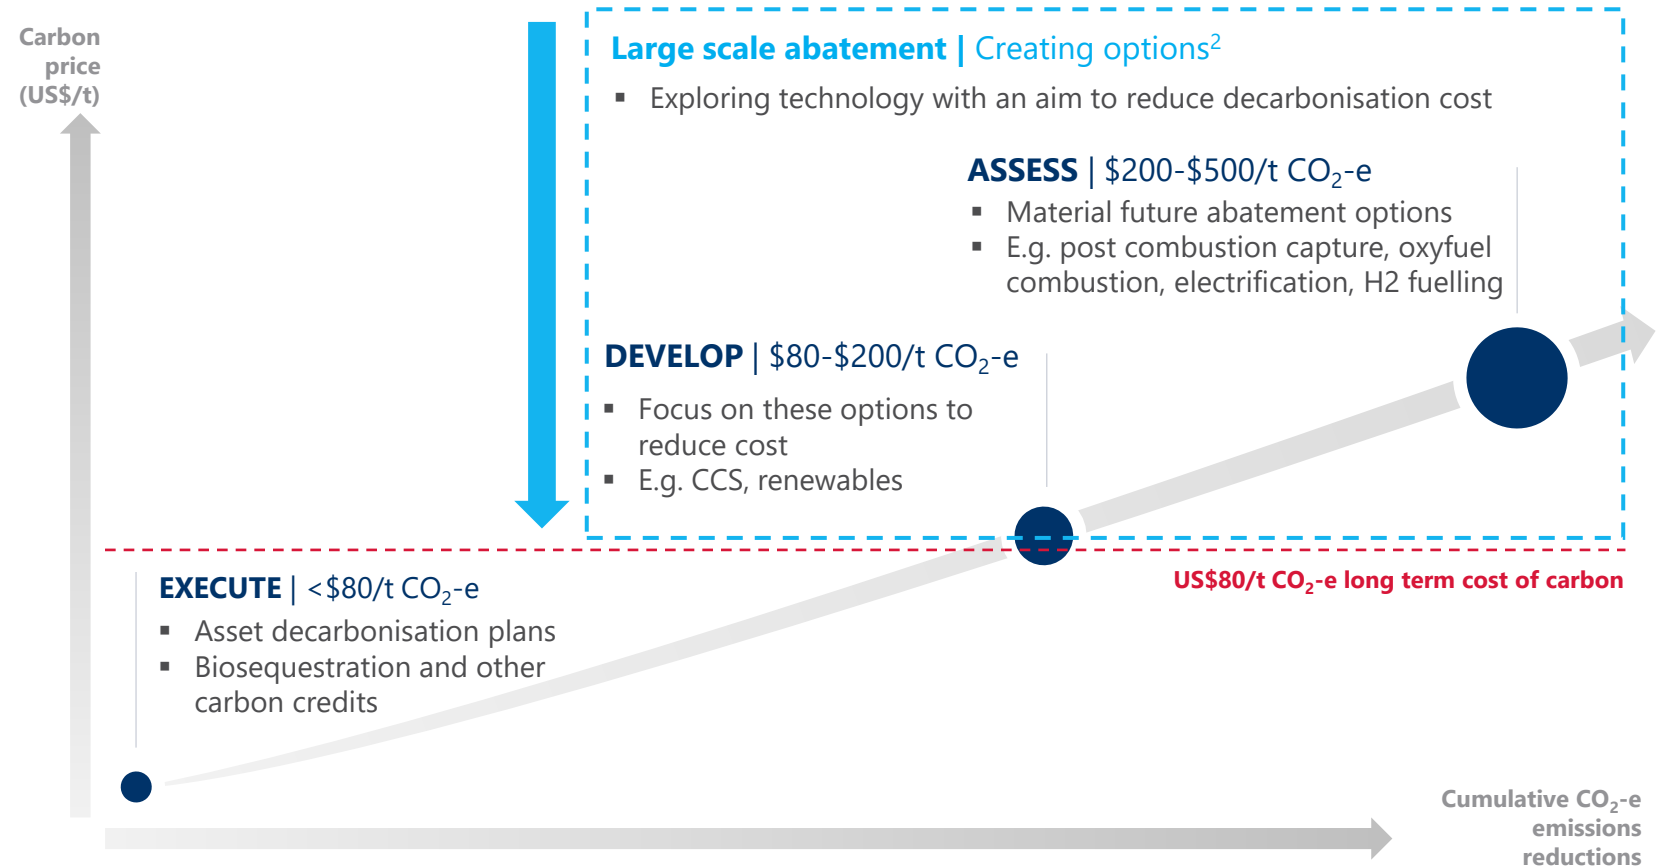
Carbon price (US$/t)

Large scale abatement | Creating options$^2$

▪ Exploring technology with an aim to reduce decarbonisation cost

ASSESS | \$200-\$500/t $CO_2$-e

▪ Material future abatement options
▪ E.g. post combustion capture, oxyfuel combustion, electrification, H2 fuelling

DEVELOP | \$80-\$200/t $CO_2$-e

▪ Focus on these options to reduce cost
▪ E.g. CCS, renewables

US\$80/t $CO_2$-e long term cost of carbon

EXECUTE | <\$80/t $CO_2$-e

▪ Asset decarbonisation plans
▪ Biosequestration and other carbon credits

Cumulative $CO_2$-e emissions reductions